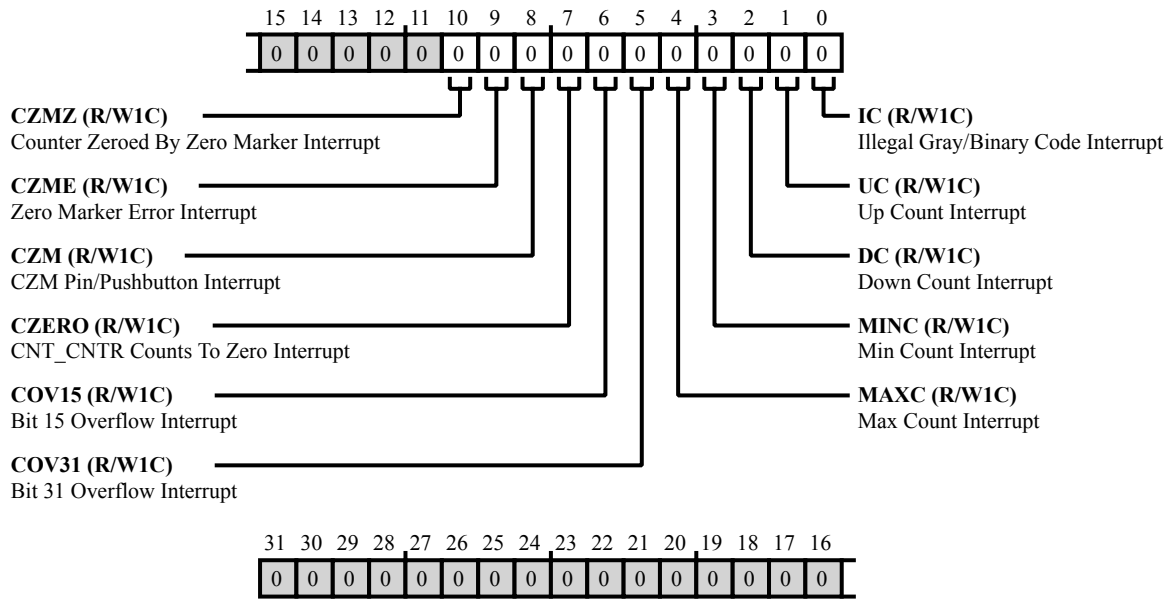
15 14 13 12 11 10 9 8 7 6 5 4 3 2 1 0

| 0 | 0 | 0 | 0 | 0 | 0 | 0 | 0 | 0 | 0 | 0 | 0 | 0 | 0 | 0 | 0 |
|---|---|---|---|---|---|---|---|---|---|---|---|---|---|---|---|

**CZMZ (R/W1C)**
Counter Zeroed By Zero Marker Interrupt

**CZME (R/W1C)**
Zero Marker Error Interrupt

**CZM (R/W1C)**
CZM Pin/Pushbutton Interrupt

**CZERO (R/W1C)**
CNT_CNTR Counts To Zero Interrupt

**COV15 (R/W1C)**
Bit 15 Overflow Interrupt

**COV31 (R/W1C)**
Bit 31 Overflow Interrupt

**IC (R/W1C)**
Illegal Gray/Binary Code Interrupt

**UC (R/W1C)**
Up Count Interrupt

**DC (R/W1C)**
Down Count Interrupt

**MINC (R/W1C)**
Min Count Interrupt

**MAXC (R/W1C)**
Max Count Interrupt

31 30 29 28 27 26 25 24 23 22 21 20 19 18 17 16

| 0 | 0 | 0 | 0 | 0 | 0 | 0 | 0 | 0 | 0 | 0 | 0 | 0 | 0 | 0 | 0 |
|---|---|---|---|---|---|---|---|---|---|---|---|---|---|---|---|